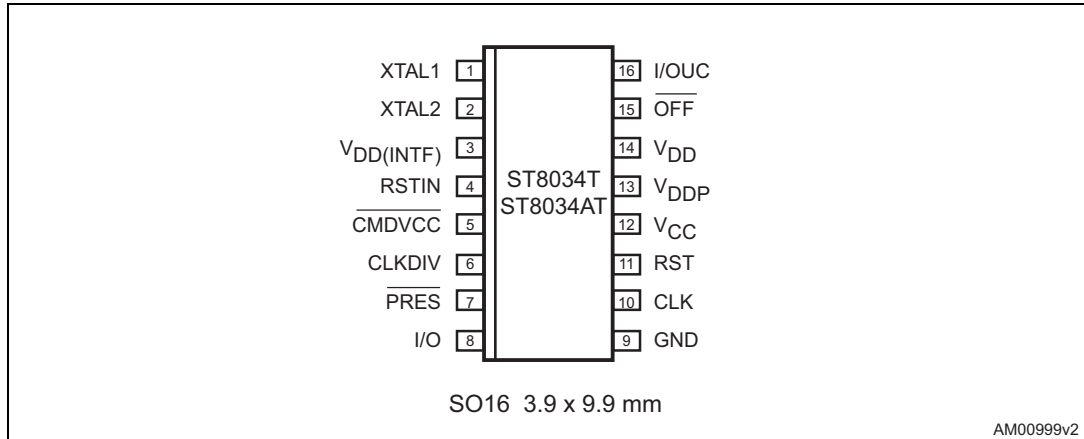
XTAL1 1
XTAL2 2
$V_{DD(INTF)}$ 3
RSTIN 4
$\overline{CMDVCC}$ 5
CLKDIV 6
$\overline{PRES}$ 7
I/O 8

ST8034T
ST8034AT

16 I/OUC
15 $\overline{OFF}$
14 $V_{DD}$
13 $V_{DDP}$
12 $V_{CC}$
11 RST
10 CLK
9 GND

SO16 3.9 x 9.9 mm

AM00999v2